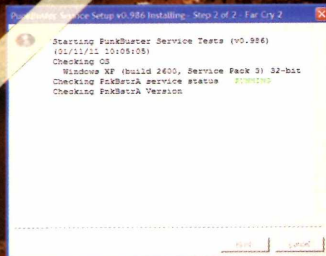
PunkBuster Service Setup v0.986 Installing - Step 2 of 2 - Far Cry 2

Starting PunkBuster Service Tests (v0.986)
(01/11/11 10:05:05)
Checking OS
Windows XP (build 2600, Service Pack 3) 32-bit
Checking PnkBstrA service status RUNNING
Checking PnkBstrA Version

Next Cancel